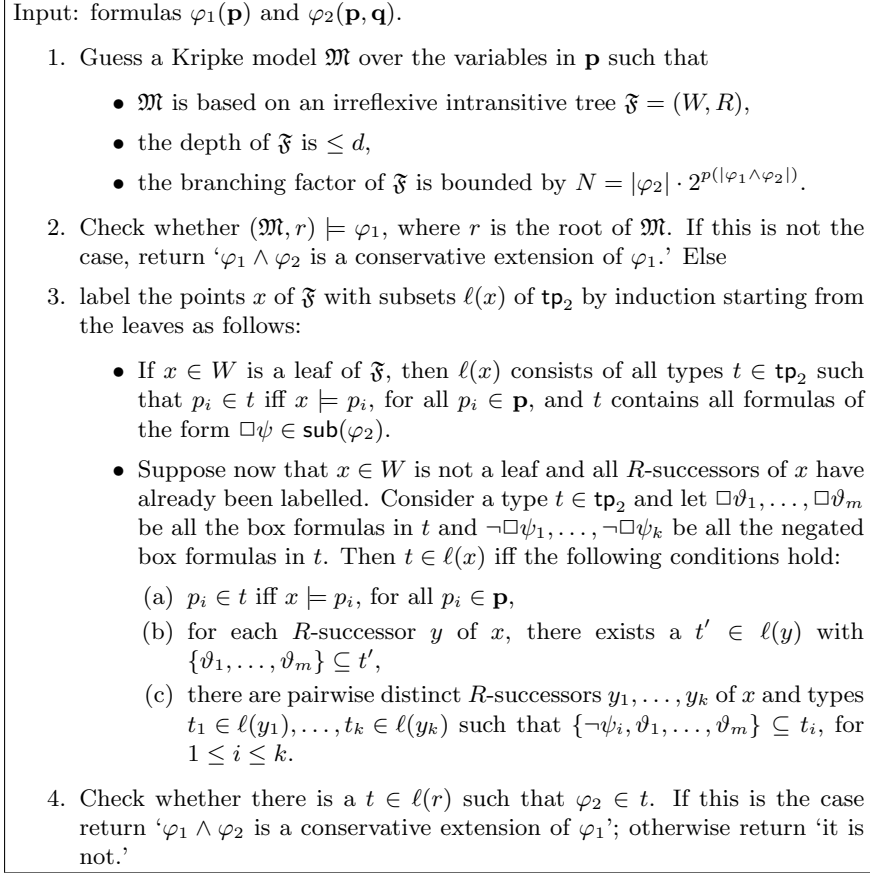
Input: formulas $\varphi_1(\mathbf{p})$ and $\varphi_2(\mathbf{p}, \mathbf{q})$.

1. Guess a Kripke model $\mathfrak{M}$ over the variables in $\mathbf{p}$ such that

- $\mathfrak{M}$ is based on an irreflexive intransitive tree $\mathfrak{F} = (W, R)$,
- the depth of $\mathfrak{F}$ is $\leq d$,
- the branching factor of $\mathfrak{F}$ is bounded by $N = |\varphi_2| \cdot 2^{p(|\varphi_1 \wedge \varphi_2|)}$.

2. Check whether $(\mathfrak{M}, r) \models \varphi_1$, where $r$ is the root of $\mathfrak{M}$. If this is not the case, return '$\varphi_1 \wedge \varphi_2$ is a conservative extension of $\varphi_1$.' Else

3. label the points $x$ of $\mathfrak{F}$ with subsets $\ell(x)$ of $\mathsf{tp}_2$ by induction starting from the leaves as follows:

- If $x \in W$ is a leaf of $\mathfrak{F}$, then $\ell(x)$ consists of all types $t \in \mathsf{tp}_2$ such that $p_i \in t$ iff $x \models p_i$, for all $p_i \in \mathbf{p}$, and $t$ contains all formulas of the form $\Box\psi \in \mathsf{sub}(\varphi_2)$.
- Suppose now that $x \in W$ is not a leaf and all $R$-successors of $x$ have already been labelled. Consider a type $t \in \mathsf{tp}_2$ and let $\Box\vartheta_1, \dots, \Box\vartheta_m$ be all the box formulas in $t$ and $\neg\Box\psi_1, \dots, \neg\Box\psi_k$ be all the negated box formulas in $t$. Then $t \in \ell(x)$ iff the following conditions hold:

(a) $p_i \in t$ iff $x \models p_i$, for all $p_i \in \mathbf{p}$,
(b) for each $R$-successor $y$ of $x$, there exists a $t' \in \ell(y)$ with $\{\vartheta_1, \dots, \vartheta_m\} \subseteq t'$,
(c) there are pairwise distinct $R$-successors $y_1, \dots, y_k$ of $x$ and types $t_1 \in \ell(y_1), \dots, t_k \in \ell(y_k)$ such that $\{\neg\psi_i, \vartheta_1, \dots, \vartheta_m\} \subseteq t_i$, for $1 \leq i \leq k$.

4. Check whether there is a $t \in \ell(r)$ such that $\varphi_2 \in t$. If this is the case return '$\varphi_1 \wedge \varphi_2$ is a conservative extension of $\varphi_1$'; otherwise return 'it is not.'